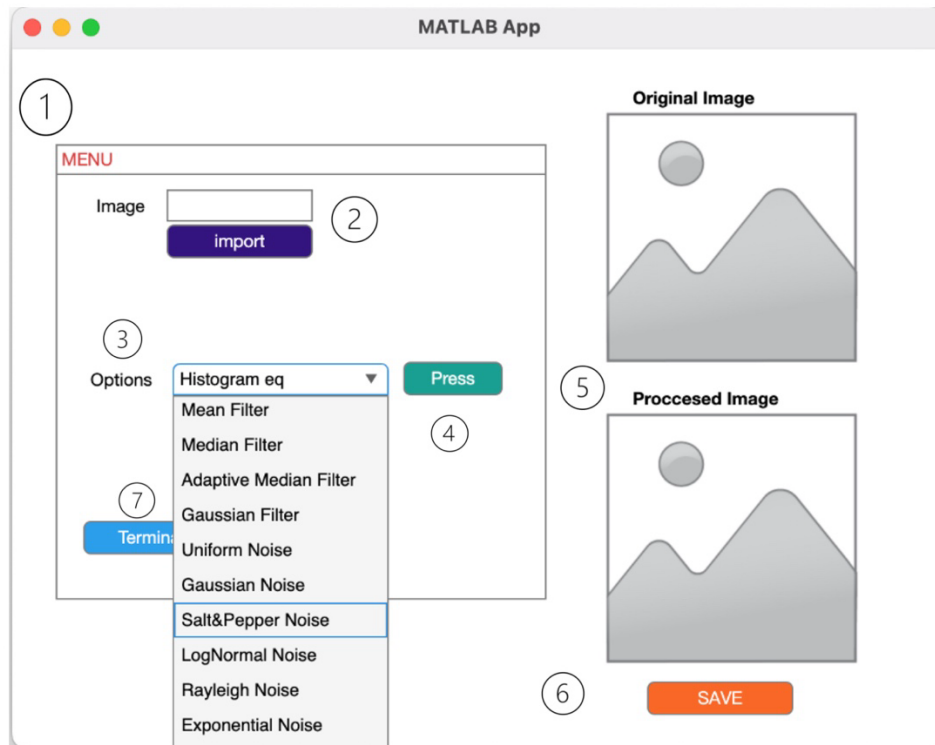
MATLAB App

1

MENU

Image

2

import

3

Options

Histogram eq

Press

Mean Filter

Median Filter

4

Adaptive Median Filter

7

Gaussian Filter

Termin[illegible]

Uniform Noise

Gaussian Noise

Salt&Pepper Noise

LogNormal Noise

Rayleigh Noise

Exponential Noise

Original Image

5

Proccesed Image

6

SAVE